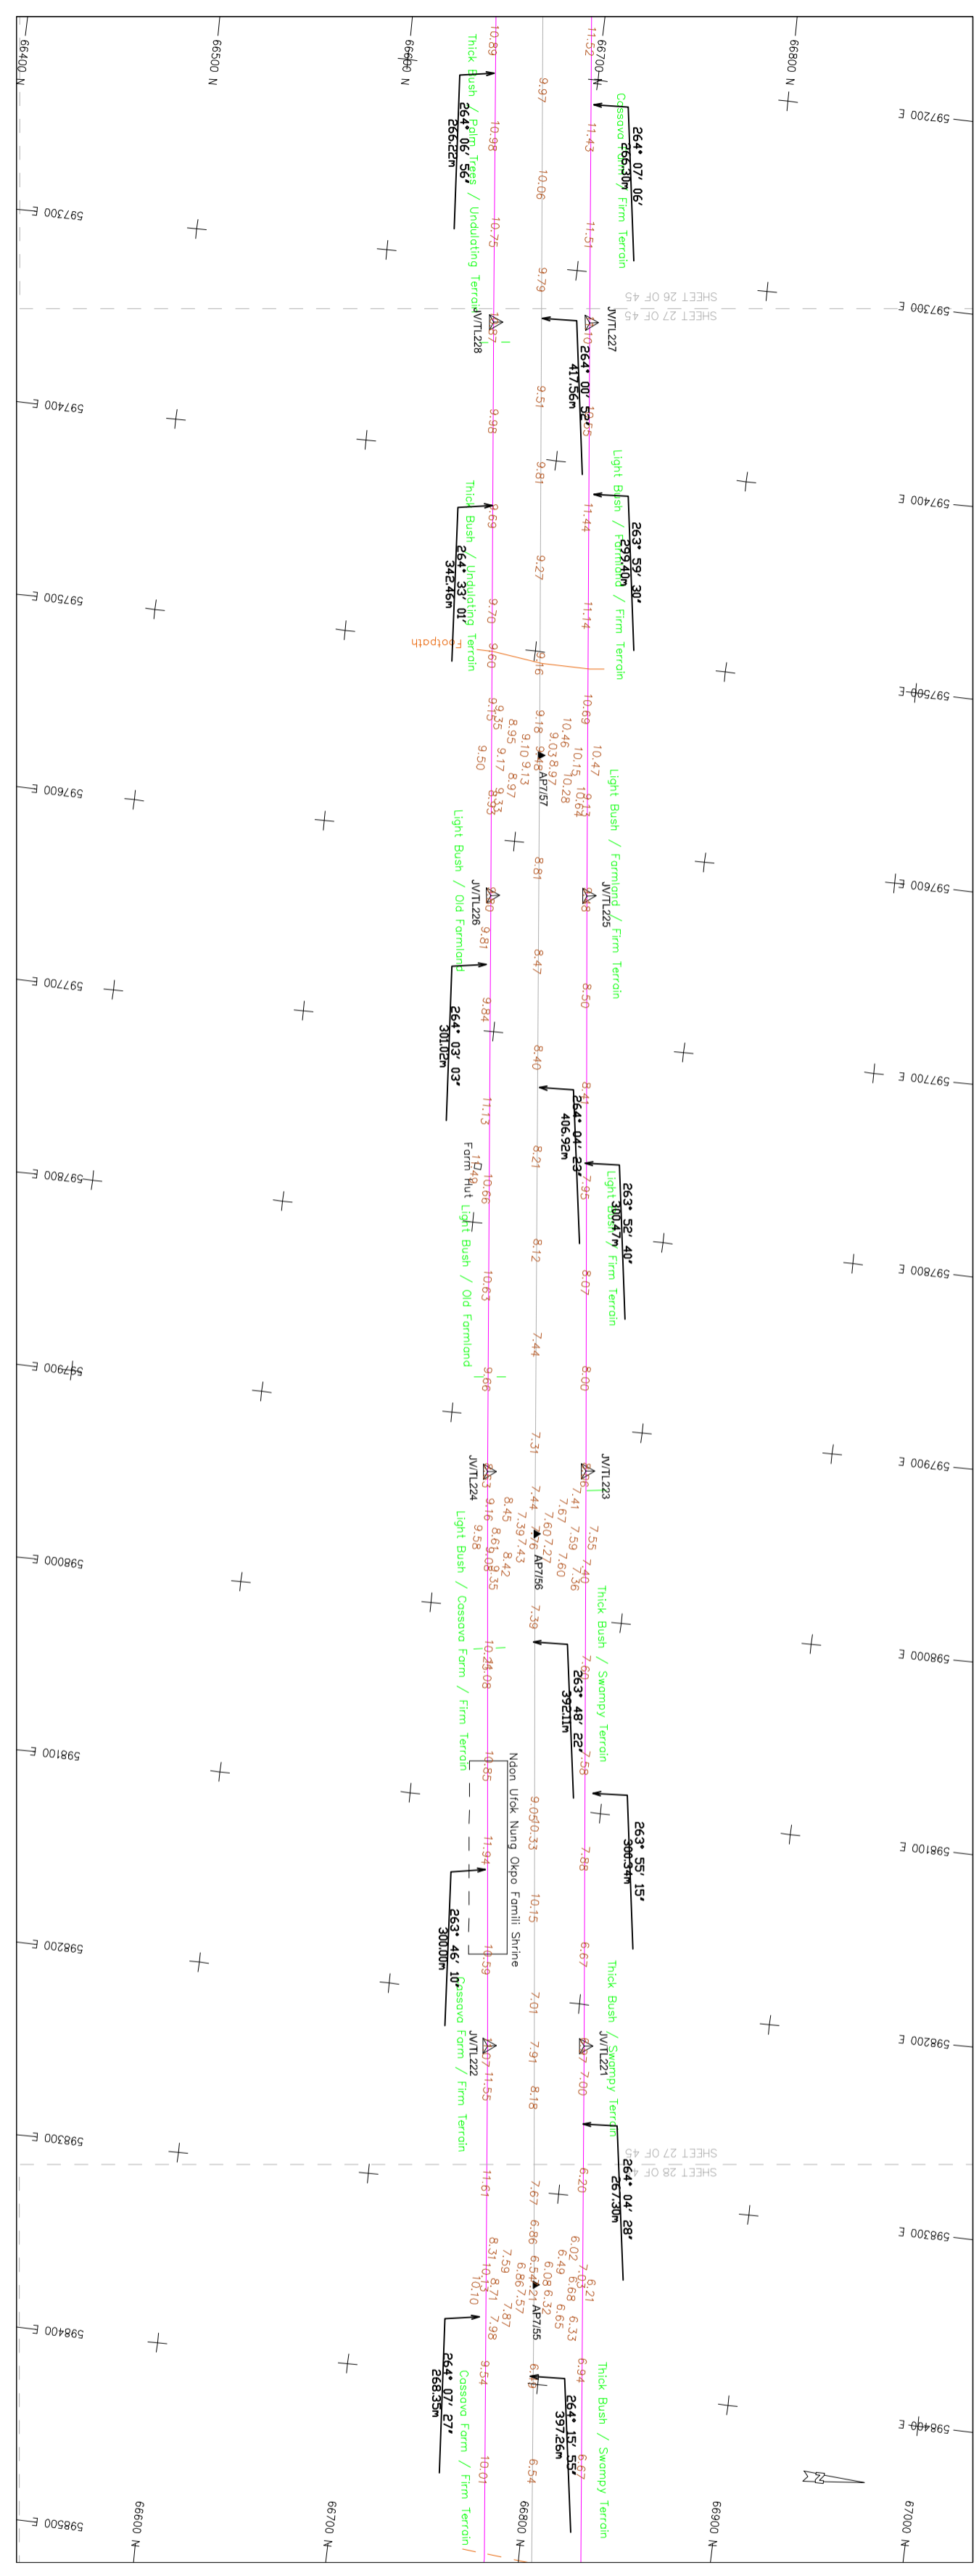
66400 N
66500 N
66600 N
66700 N
66800 N
597200 E
597300 E
597400 E
597500 E
597600 E
597700 E
597800 E
597900 E
598000 E
598100 E
598200 E
598300 E
598400 E
598500 E
66600 N
66700 N
66800 N
66900 N
67000 N
SHEET 26 OF 45
SHEET 27 OF 45
SHEET 27 OF 45
SHEET 28 OF 45
Thick Bush / Palm Trees / Undulating Terrain
264° 06' 56"
265.22m
Cassava Farm / Firm Terrain
264° 07' 06"
266.30m
JV/TL228
JV/TL227
264° 00' 52"
417.56m
Light Bush / Farmland / Firm Terrain
263° 59' 30"
299.40m
Thick Bush / Undulating Terrain
264° 33' 01"
342.46m
Footpath
AP7/57
Light Bush / Farmland / Firm Terrain
JV/TL226
JV/TL225
Light Bush / Old Farmland
264° 03' 03"
301.02m
264° 04' 23"
406.92m
263° 52' 40"
300.47m
Light Bush / Firm Terrain
Farm Hut
Light Bush / Old Farmland
JV/TL224
JV/TL223
AP7/56
Light Bush / Cassava Farm / Firm Terrain
Thick Bush / Swampy Terrain
263° 48' 22"
392.11m
263° 55' 15"
300.34m
Ndon Ufok Nung Okpo Famili Shrine
263° 46' 10"
300.00m
Thick Bush / Swampy Terrain
JV/TL222
JV/TL221
Cassava Farm / Firm Terrain
264° 04' 28"
267.30m
AP7/55
264° 07' 27"
268.35m
Cassava Farm / Firm Terrain
264° 15' 55"
397.26m
Thick Bush / Swampy Terrain
10.89
11.52
9.97
10.98
11.43
10.06
10.75
11.51
9.79
9.51
9.98
9.81
9.69
11.44
9.27
9.70
11.14
9.60
9.16
10.69
9.15
9.35
9.18
10.46
10.47
8.95
9.03
8.97
10.15
9.10
9.13
10.28
10.64
9.50
9.17
8.97
9.33
8.81
9.81
8.47
8.50
9.84
8.40
11.13
8.21
7.95
10.66
8.12
8.07
10.63
7.44
9.66
8.00
7.31
7.44
7.41
7.55
9.16
8.45
7.67
7.59
9.58
8.65
7.39
7.43
7.60
7.60
7.40
8.42
7.56
9.35
7.39
10.24
9.08
7.58
10.85
9.05
0.33
7.88
11.94
10.15
6.67
10.59
7.01
11.55
7.91
7.00
8.18
11.61
7.67
6.20
8.31
7.59
6.86
6.02
6.21
8.71
6.86
6.49
6.68
6.33
10.13
7.57
6.08
6.32
6.65
10.10
7.87
7.98
9.54
6.94
10.01
6.54
6.67